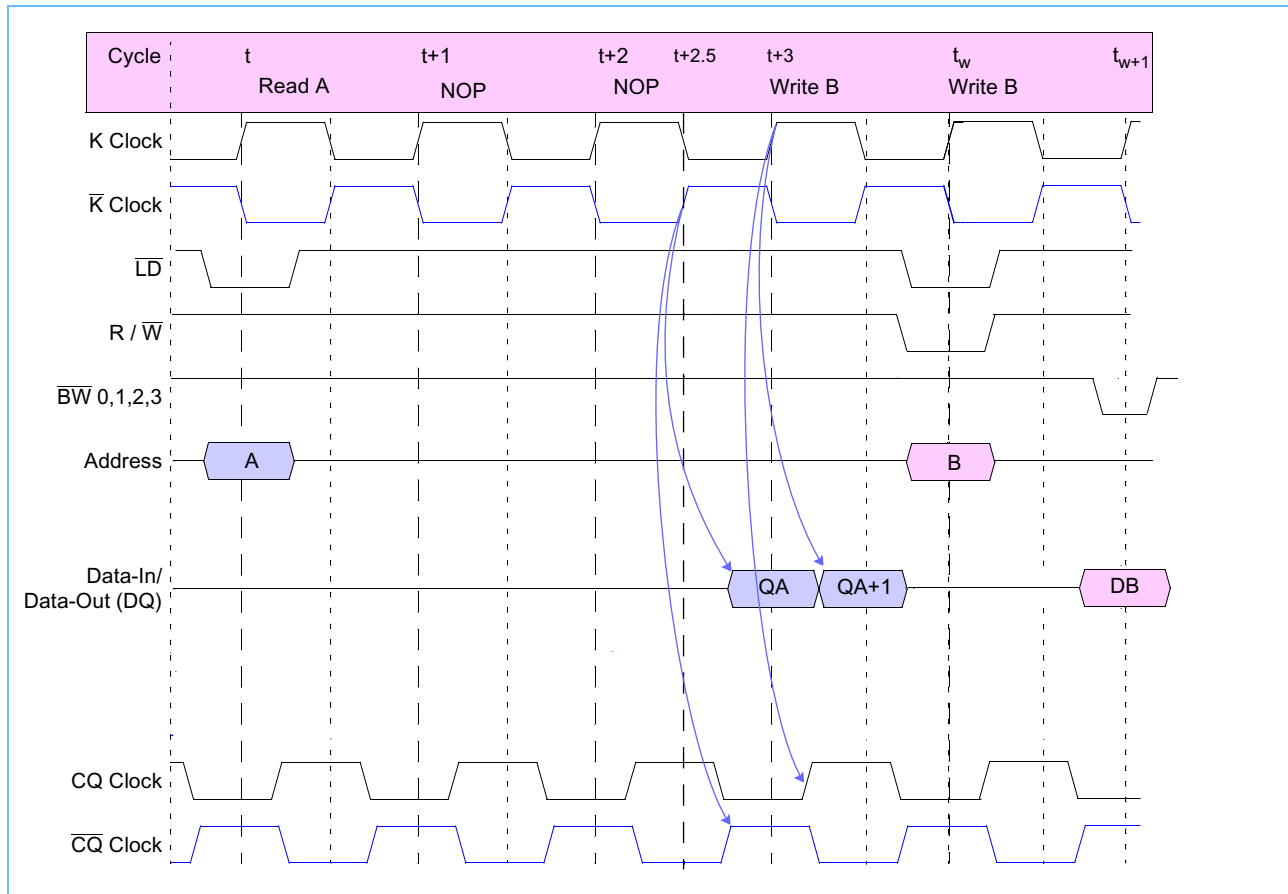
| Cycle | t | t+1 | t+2 | t+2.5 | t+3 | $t_w$ | $t_{w+1}$ |
|---|---|---|---|---|---|---|---|
| | Read A | NOP | NOP | | Write B | Write B | |

K Clock

$\overline{K}$ Clock

$\overline{LD}$

R / $\overline{W}$

$\overline{BW}$ 0,1,2,3

Address

A

B

Data-In/ Data-Out (DQ)

QA

QA+1

DB

CQ Clock

$\overline{CQ}$ Clock